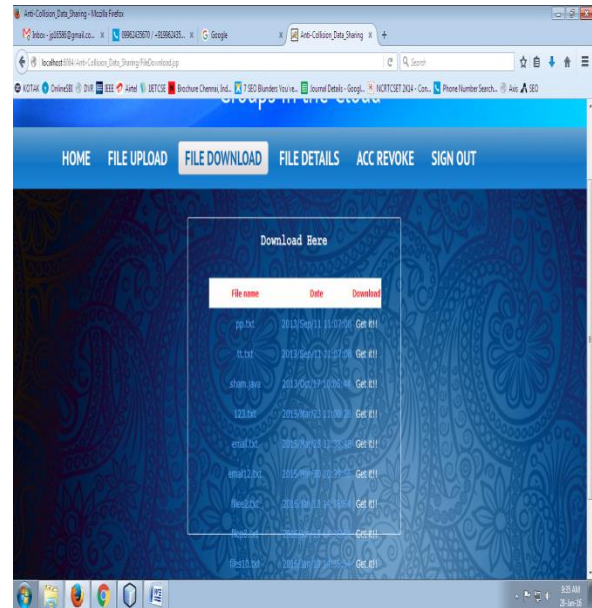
Anti-Collision_Data_Sharing - Mozilla Firefox

Inbox - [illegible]@gmail.co... × | 09962435670 / +919962435... × | Google × | Anti-Collision_Data_Sharing × | +

localhost:8084/Anti-Collision_Data_Sharing/FileDownload.jsp

Search

KOTAK | OnlineSBI | DVR | IEEE | Airtel | IJETCSE | Brochure Chennai, Ind... | 7 SEO Blunders You're... | Journal Details - Googl... | NCRTCSET 2K14 - Con... | Phone Number Search... | Axis | SEO

Groups in the Cloud

HOME FILE UPLOAD FILE DOWNLOAD FILE DETAILS ACC REVOKE SIGN OUT

Download Here

| File name | Date | Download |
|---|---|---|
| pp.txt | 2013/Sep/11 11:07:08 | Get it!! |
| tt.txt | 2013/Sep/11 11:17:08 | Get it!! |
| sham.java | 2013/Oct/19 10:26:48 | Get it!! |
| 123.txt | 2015/Mar/23 11:09:20 | Get it!! |
| email.txt | 2015/Mar/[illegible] | Get it!! |
| email12.txt | 2015/Mar/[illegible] | Get it!! |
| files2.txt | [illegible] | Get it!! |
| files3.txt | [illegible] | Get it!! |
| files10.txt | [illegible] | Get it!! |

9:35 AM
28-Jan-16